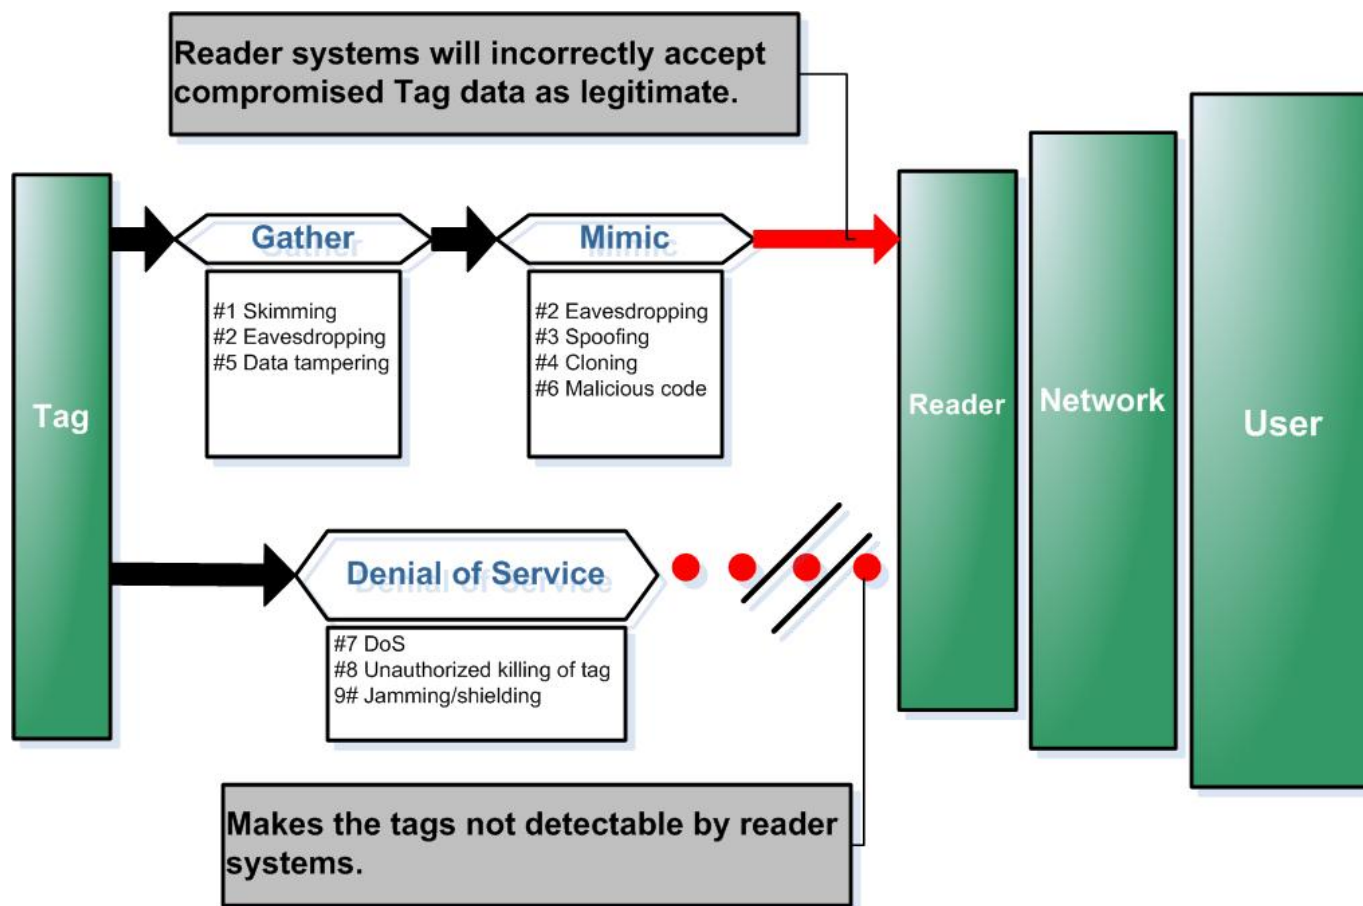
Reader systems will incorrectly accept compromised Tag data as legitimate.

Tag

Gather

#1 Skimming
#2 Eavesdropping
#5 Data tampering

Mimic

#2 Eavesdropping
#3 Spoofing
#4 Cloning
#6 Malicious code

Reader

Network

User

Denial of Service

#7 DoS
#8 Unauthorized killing of tag
9# Jamming/shielding

Makes the tags not detectable by reader systems.